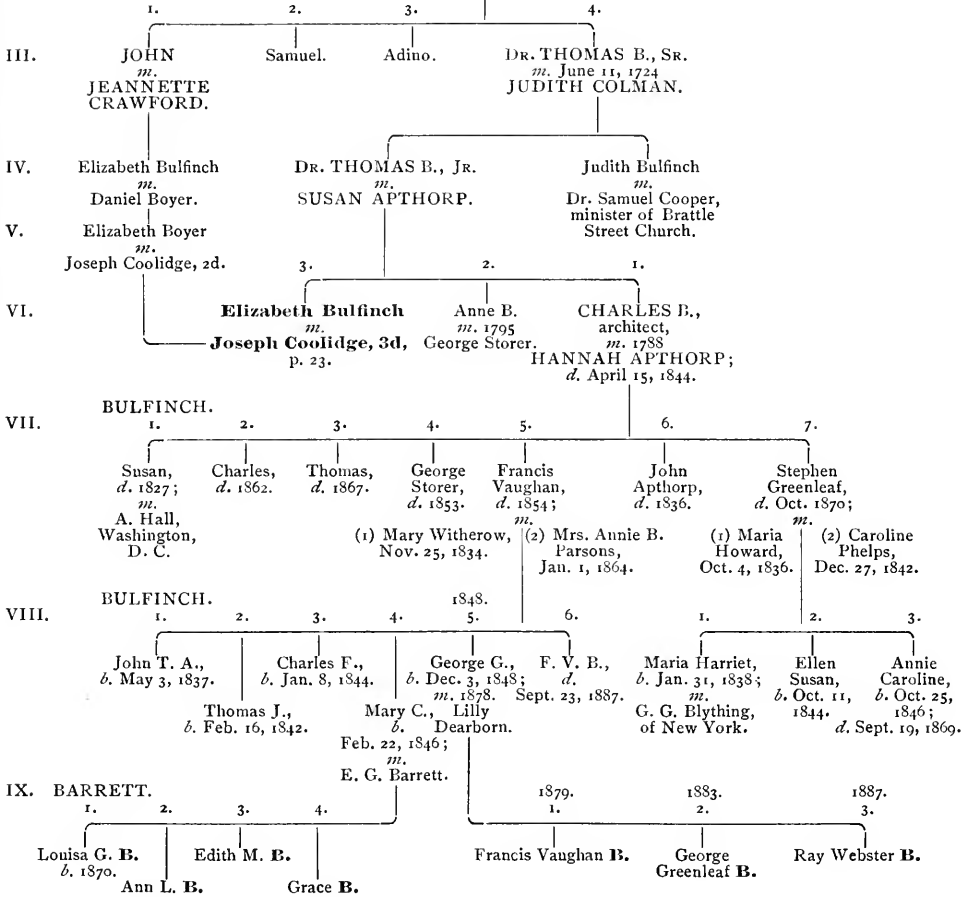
1. 2. 3. 4.

III. JOHN *m.* JEANNETTE CRAWFORD.

Samuel.

Adino.

DR. THOMAS B., SR. *m.* June 11, 1724 JUDITH COLMAN.

IV. Elizabeth Bulfinch *m.* Daniel Boyer.

DR. THOMAS B., JR. *m.* SUSAN APTHORP.

Judith Bulfinch *m.* Dr. Samuel Cooper, minister of Brattle Street Church.

V. Elizabeth Boyer *m.* Joseph Coolidge, 2d.

3. 2. 1.

VI. **Elizabeth Bulfinch** *m.* **Joseph Coolidge, 3d,** p. 23.

Anne B. *m.* 1795 George Storer.

CHARLES B., architect, *m.* 1788 HANNAH APTHORP; *d.* April 15, 1844.

VII. BULFINCH.

1. Susan, *d.* 1827; *m.* A. Hall, Washington, D. C.

2. Charles, *d.* 1862.

3. Thomas, *d.* 1867.

4. George Storer, *d.* 1853.

5. Francis Vaughan, *d.* 1854; *m.* (1) Mary Witherow, Nov. 25, 1834. (2) Mrs. Annie B. Parsons, Jan. 1, 1864.

6. John Apthorp, *d.* 1836.

7. Stephen Greenleaf, *d.* Oct. 1870; *m.* (1) Maria Howard, Oct. 4, 1836. (2) Caroline Phelps, Dec. 27, 1842.

VIII. BULFINCH.

1. John T. A., *b.* May 3, 1837.

2. Thomas J., *b.* Feb. 16, 1842.

3. Charles F., *b.* Jan. 8, 1844.

4. Mary C., *b.* Feb. 22, 1846; *m.* E. G. Barrett.

1848. 5. George G., *b.* Dec. 3, 1848; *m.* 1878. Lilly Dearborn.

6. F. V. B., *d.* Sept. 23, 1887.

1. Maria Harriet, *b.* Jan. 31, 1838; *m.* G. G. Blything, of New York.

2. Ellen Susan, *b.* Oct. 11, 1844.

3. Annie Caroline, *b.* Oct. 25, 1846; *d.* Sept. 19, 1869.

IX. BARRETT.

1. Louisa G. **B.** *b.* 1870.

2. Ann L. **B.**

3. Edith M. **B.**

4. Grace **B.**

1879. 1. Francis Vaughan **B.**

1883. 2. George Greenleaf **B.**

1887. 3. Ray Webster **B.**